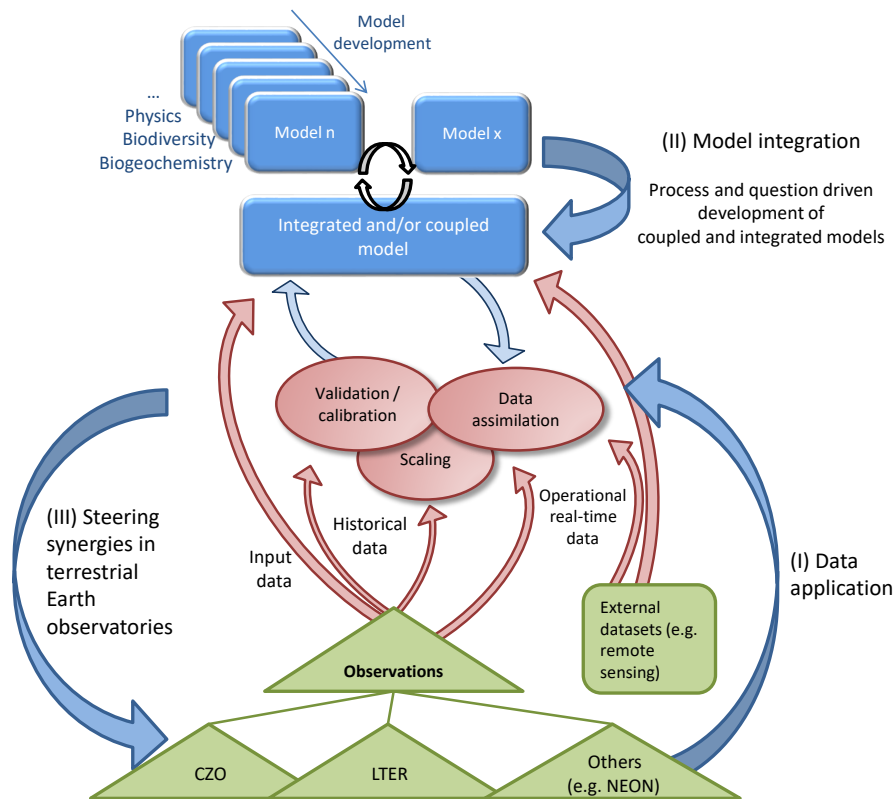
Model development

...
Physics
Biodiversity
Biogeochemistry

Model n

Model x

(II) Model integration

Process and question driven development of coupled and integrated models

Integrated and/or coupled model

Validation / calibration

Data assimilation

Scaling

Input data

Historical data

Operational real-time data

(III) Steering synergies in terrestrial Earth observatories

(I) Data application

External datasets (e.g. remote sensing)

Observations

CZO

LTER

Others (e.g. NEON)